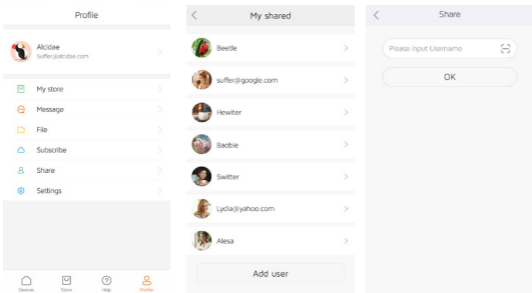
Profile

Alcidae
Suffer@alcidae.com

My store
Message
File
Subscribe
Share
Settings

Devices
Store
Help
Profile

My shared

Beetle
suffer@google.com
Hewiter
Baobie
Switter
Lydia@yahoo.com
Alesa

Add user

Share

Please input Username

OK